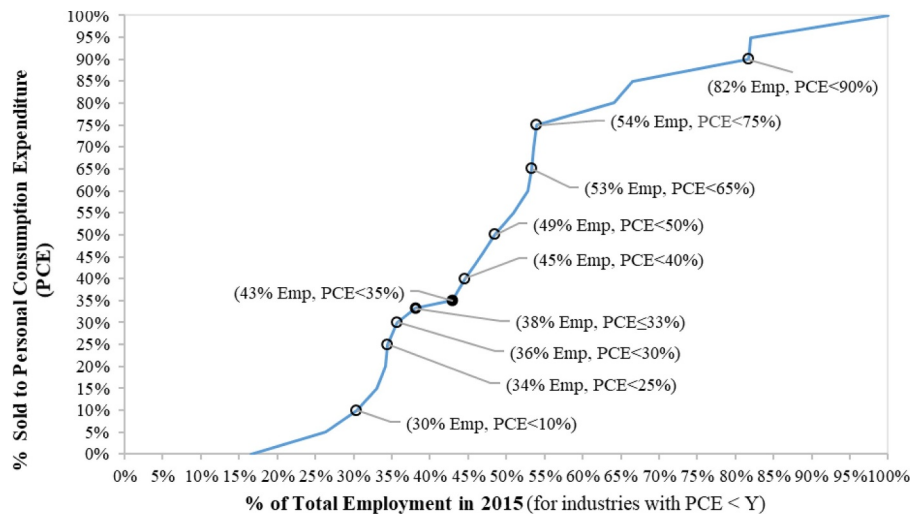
100%
95%
90%
85%
80%
75%
70%
65%
60%
55%
50%
45%
40%
35%
30%
25%
20%
15%
10%
5%
0%

% Sold to Personal Consumption Expenditure (PCE)

(82% Emp, PCE<90%)
(54% Emp, PCE<75%)
(53% Emp, PCE<65%)
(49% Emp, PCE<50%)
(45% Emp, PCE<40%)
(43% Emp, PCE<35%)
(38% Emp, PCE≤33%)
(36% Emp, PCE<30%)
(34% Emp, PCE<25%)
(30% Emp, PCE<10%)

0% 5% 10% 15% 20% 25% 30% 35% 40% 45% 50% 55% 60% 65% 70% 75% 80% 85% 90% 95% 100%

% of Total Employment in 2015 (for industries with PCE < Y)